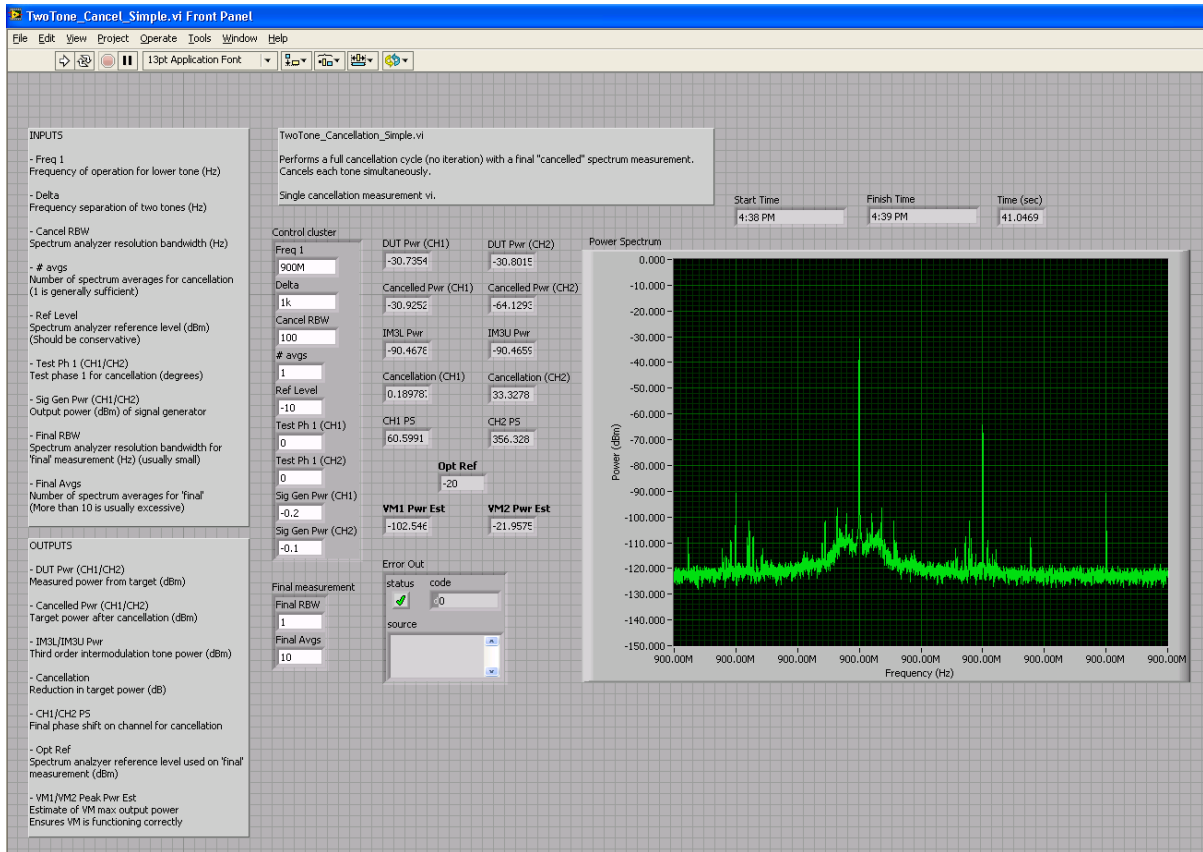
TwoTone_Cancel_Simple.vi Front Panel

File Edit View Project Operate Tools Window Help

13pt Application Font

INPUTS

- Freq 1
Frequency of operation for lower tone (Hz)

- Delta
Frequency separation of two tones (Hz)

- Cancel RBW
Spectrum analyzer resolution bandwidth (Hz)

- # avgs
Number of spectrum averages for cancellation (1 is generally sufficient)

- Ref Level
Spectrum analyzer reference level (dBm) (Should be conservative)

- Test Ph 1 (CH1/CH2)
Test phase 1 for cancellation (degrees)

- Sig Gen Pwr (CH1/CH2)
Output power (dBm) of signal generator

- Final RBW
Spectrum analyzer resolution bandwidth for 'final' measurement (Hz) (usually small)

- Final Avgs
Number of spectrum averages for 'final' (More than 10 is usually excessive)

OUTPUTS

- DUT Pwr (CH1/CH2)
Measured power from target (dBm)

- Cancelled Pwr (CH1/CH2)
Target power after cancellation (dBm)

- IM3L/IM3U Pwr
Third order intermodulation tone power (dBm)

- Cancellation
Reduction in target power (dB)

- CH1/CH2 PS
Final phase shift on channel for cancellation

- Opt Ref
Spectrum analyzer reference level used on 'final' measurement (dBm)

- VM1/VM2 Peak Pwr Est
Estimate of VM max output power
Ensures VM is functioning correctly

TwoTone_Cancellation_Simple.vi

Performs a full cancellation cycle (no iteration) with a final "cancelled" spectrum measurement. Cancels each tone simultaneously.

Single cancellation measurement vi.

Start Time
4:38 PM

Finish Time
4:39 PM

Time (sec)
41.0469

Control cluster
Freq 1
900M
Delta
1k
Cancel RBW
100
# avgs
1
Ref Level
-10
Test Ph 1 (CH1)
0
Test Ph 1 (CH2)
0
Sig Gen Pwr (CH1)
-0.2
Sig Gen Pwr (CH2)
-0.1

DUT Pwr (CH1)
-30.7354
DUT Pwr (CH2)
-30.8015
Cancelled Pwr (CH1)
-30.9252
Cancelled Pwr (CH2)
-64.1293
IM3L Pwr
-90.4678
IM3U Pwr
-90.4659
Cancellation (CH1)
0.18978
Cancellation (CH2)
33.3278
CH1 PS
60.5991
CH2 PS
356.328
Opt Ref
-20
VM1 Pwr Est
-102.546
VM2 Pwr Est
-21.9575

Final measurement
Final RBW
1
Final Avgs
10

Error Out
status code
0
source

Power Spectrum
0.000
-10.000
-20.000
-30.000
-40.000
-50.000
-60.000
-70.000
-80.000
-90.000
-100.000
-110.000
-120.000
-130.000
-140.000
-150.000
Power (dBm)
900.00M 900.00M 900.00M 900.00M 900.00M 900.00M 900.00M 900.00M 900.00M 900.00M
Frequency (Hz)